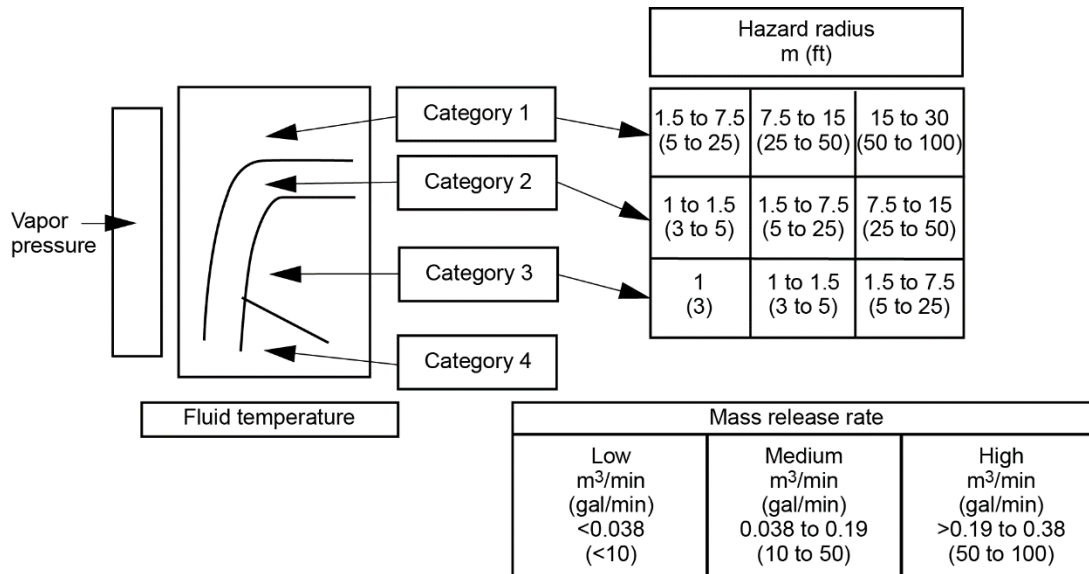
Hazard radius
m (ft)

Vapor pressure

Category 1

Category 2

Category 3

Category 4

| 1.5 to 7.5 (5 to 25) | 7.5 to 15 (25 to 50) | 15 to 30 (50 to 100) |
|---|---|---|
| 1 to 1.5 (3 to 5) | 1.5 to 7.5 (5 to 25) | 7.5 to 15 (25 to 50) |
| 1 (3) | 1 to 1.5 (3 to 5) | 1.5 to 7.5 (5 to 25) |

Fluid temperature

| Mass release rate | | |
|---|---|---|
| Low $m^3$/min (gal/min) <0.038 (<10) | Medium $m^3$/min (gal/min) 0.038 to 0.19 (10 to 50) | High $m^3$/min (gal/min) >0.19 to 0.38 (50 to 100) |